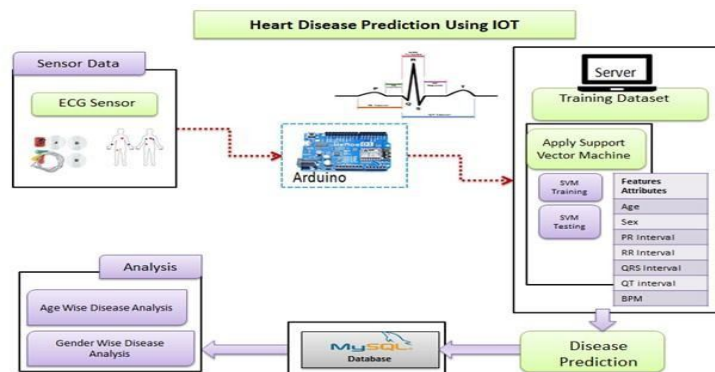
Heart Disease Prediction Using IOT

Sensor Data

ECG Sensor

Arduino

Server

Training Dataset

Apply Support Vector Machine

SVM Training

SVM Testing

| Features Attributes |
|---|
| Age |
| Sex |
| PR Interval |
| RR Interval |
| QRS Interval |
| QT interval |
| BPM |

Analysis

Age Wise Disease Analysis

Gender Wise Disease Analysis

MySQL

Database

Disease Prediction